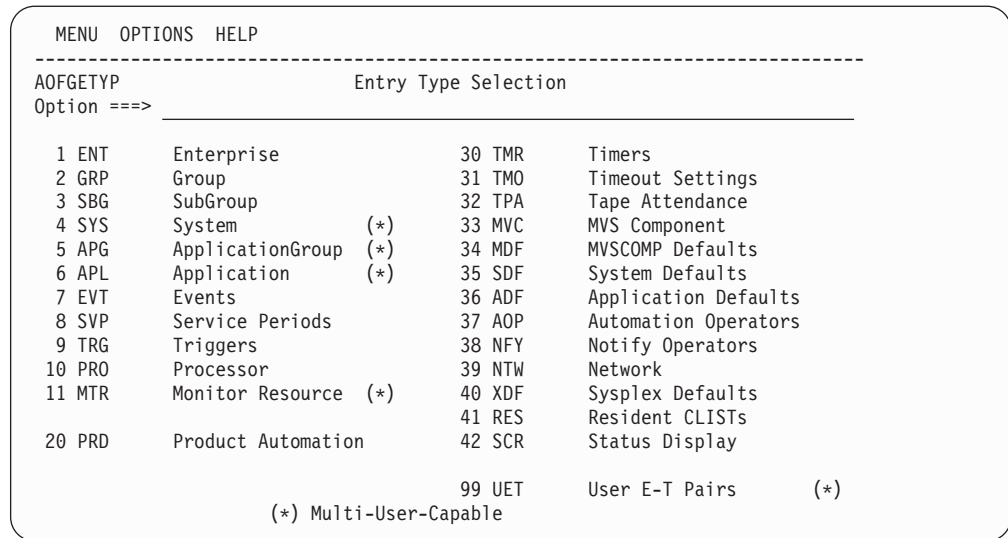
MENU OPTIONS HELP

--------------------------------------------------------------------------------

AOFGETYP Entry Type Selection

Option ===>

1 ENT Enterprise
2 GRP Group
3 SBG SubGroup
4 SYS System (*)
5 APG ApplicationGroup (*)
6 APL Application (*)
7 EVT Events
8 SVP Service Periods
9 TRG Triggers
10 PRO Processor
11 MTR Monitor Resource (*)

20 PRD Product Automation

30 TMR Timers
31 TMO Timeout Settings
32 TPA Tape Attendance
33 MVC MVS Component
34 MDF MVSCOMP Defaults
35 SDF System Defaults
36 ADF Application Defaults
37 AOP Automation Operators
38 NFY Notify Operators
39 NTW Network
40 XDF Sysplex Defaults
41 RES Resident CLISTs
42 SCR Status Display

99 UET User E-T Pairs (*)

(*) Multi-User-Capable